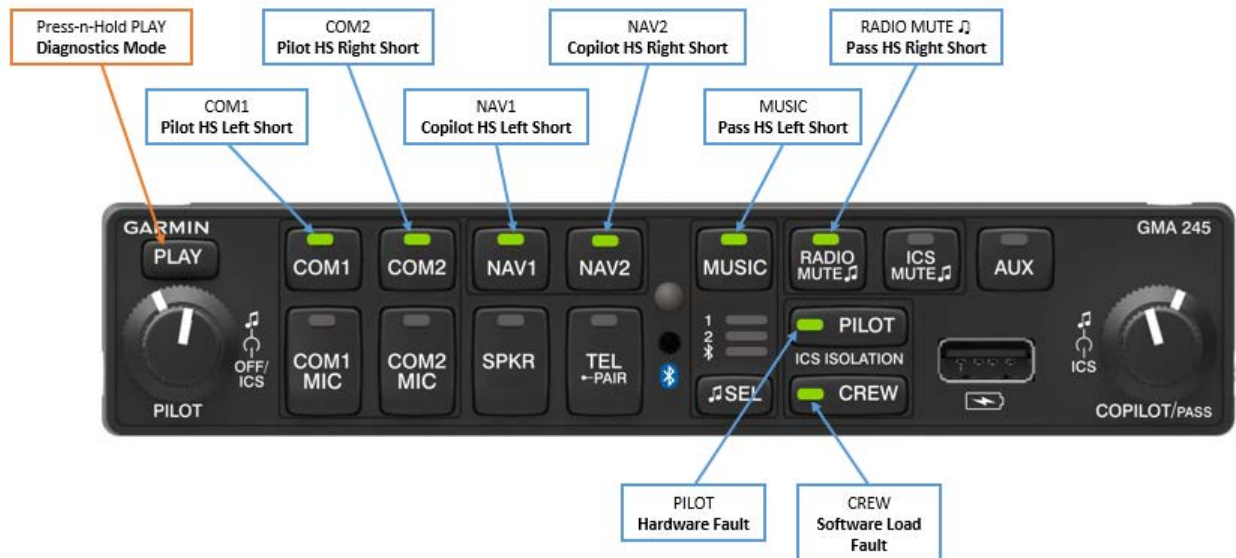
Press-n-Hold PLAY
Diagnostics Mode

COM2
Pilot HS Right Short

NAV2
Copilot HS Right Short

RADIO MUTE ♫
Pass HS Right Short

COM1
Pilot HS Left Short

NAV1
Copilot HS Left Short

MUSIC
Pass HS Left Short

GARMIN

GMA 245

PLAY

COM1

COM2

NAV1

NAV2

MUSIC

RADIO MUTE♫

ICS MUTE♫

AUX

♫

OFF/ ICS

COM1 MIC

COM2 MIC

SPKR

TEL ←PAIR

1
2

PILOT

ICS ISOLATION

♫SEL

CREW

♫

ICS

PILOT

COPILOT/PASS

PILOT
Hardware Fault

CREW
Software Load Fault